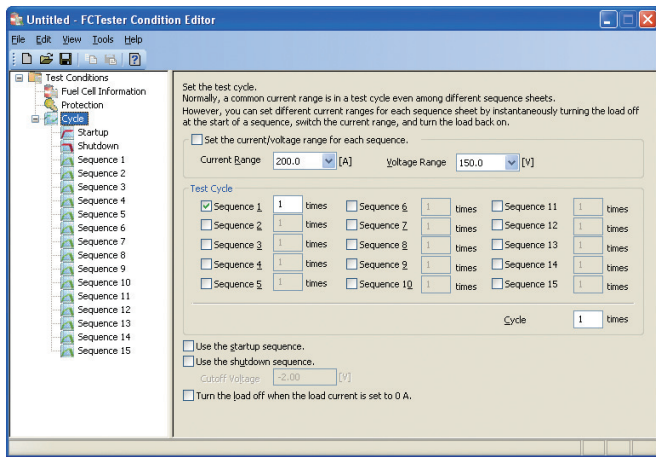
Untitled - FCTester Condition Editor

File Edit View Tools Help

Test Conditions
Fuel Cell Information
Protection
Cycle
Startup
Shutdown
Sequence 1
Sequence 2
Sequence 3
Sequence 4
Sequence 5
Sequence 6
Sequence 7
Sequence 8
Sequence 9
Sequence 10
Sequence 11
Sequence 12
Sequence 13
Sequence 14
Sequence 15

Set the test cycle.
Normally, a common current range is in a test cycle even among different sequence sheets.
However, you can set different current ranges for each sequence sheet by instantaneously turning the load off at the start of a sequence, switch the current range, and turn the load back on.

Set the current/voltage range for each sequence.

Current Range 200.0 [A] Voltage Range 150.0 [V]

Test Cycle

| | | | | | | | | |
|---|---|---|---|---|---|---|---|---|
| Sequence 1 | 1 | times | Sequence 6 | 1 | times | Sequence 11 | 1 | times |
| Sequence 2 | 1 | times | Sequence 7 | 1 | times | Sequence 12 | 1 | times |
| Sequence 3 | 1 | times | Sequence 8 | 1 | times | Sequence 13 | 1 | times |
| Sequence 4 | 1 | times | Sequence 9 | 1 | times | Sequence 14 | 1 | times |
| Sequence 5 | 1 | times | Sequence 10 | 1 | times | Sequence 15 | 1 | times |

Cycle 1 times

Use the startup sequence.
Use the shutdown sequence.
Cutoff Voltage -2.00 [V]
Turn the load off when the load current is set to 0 A.